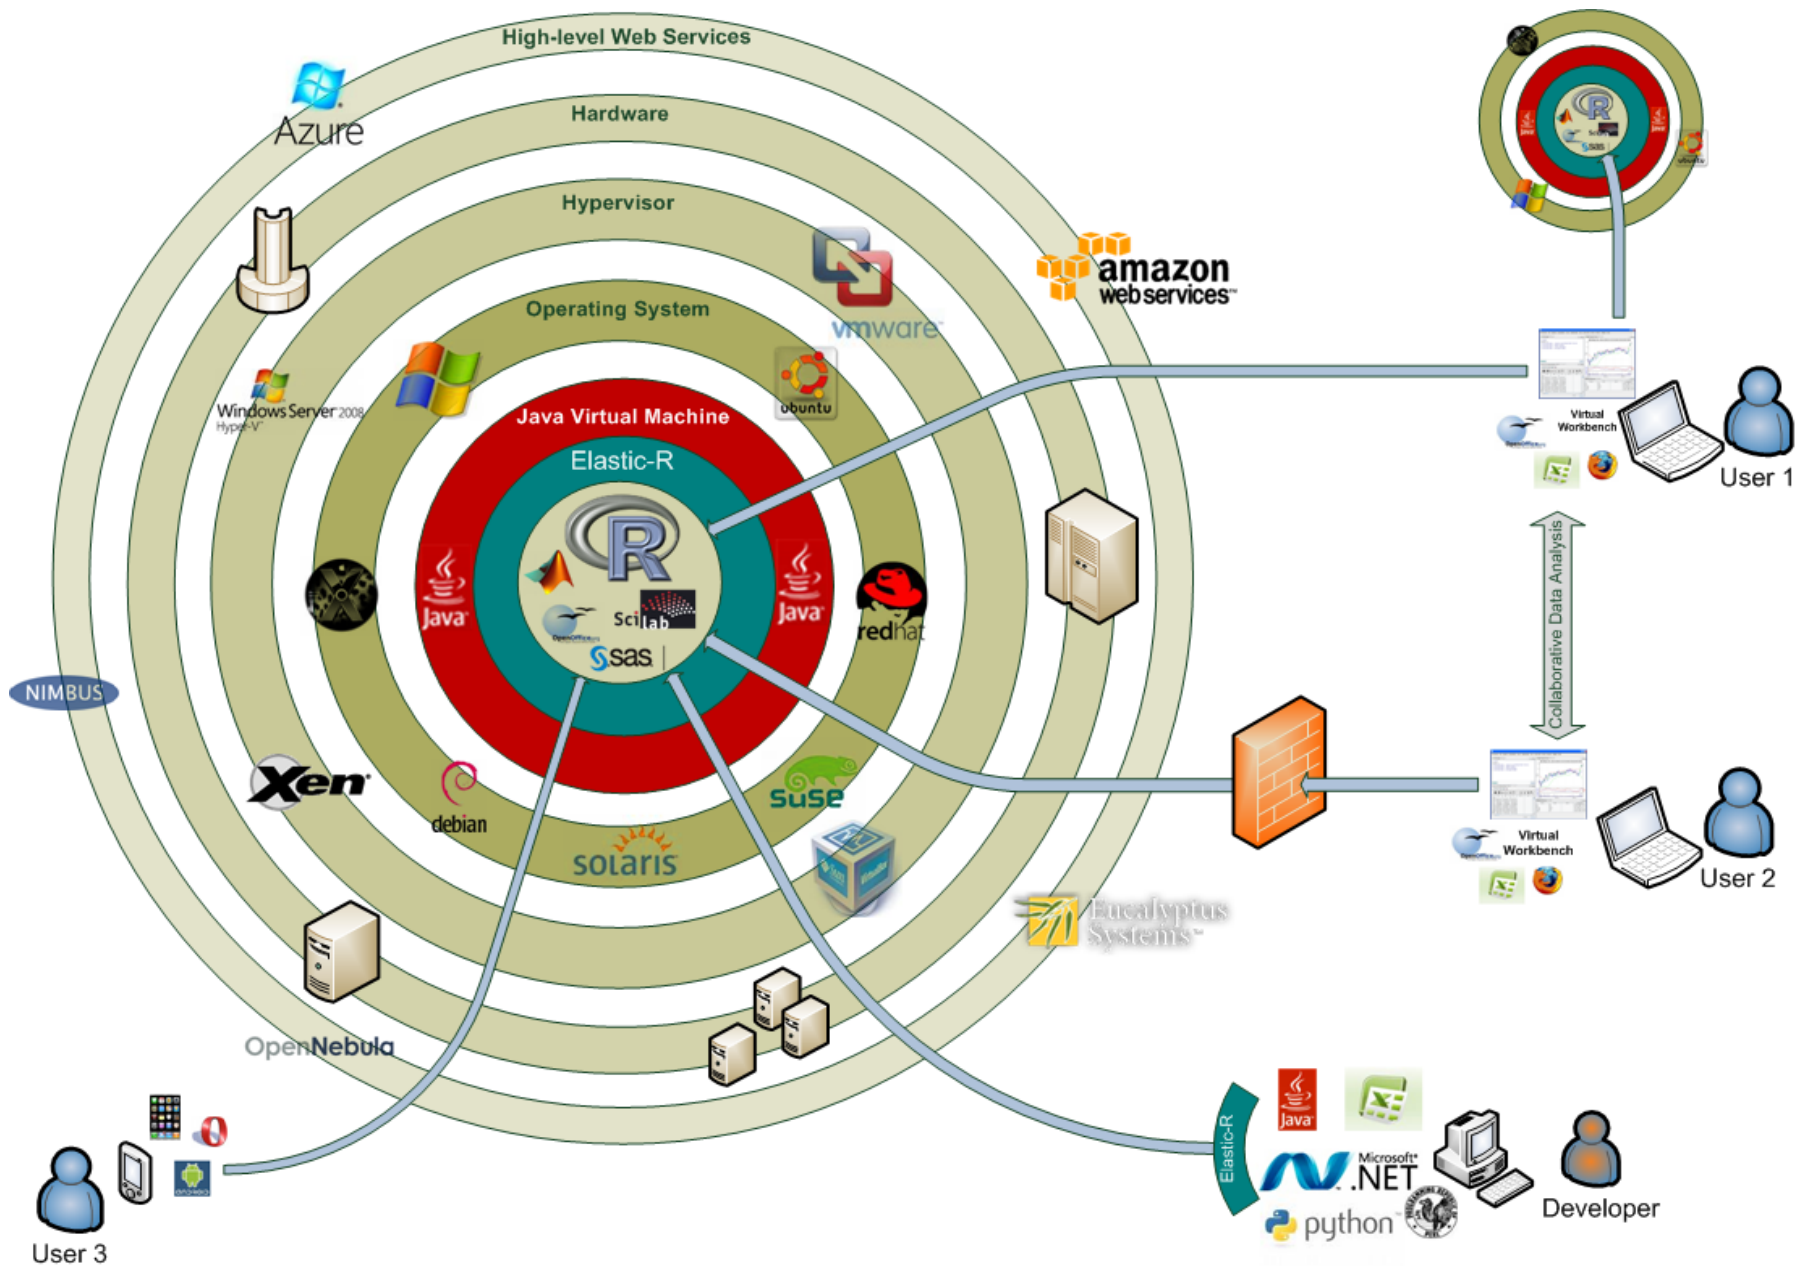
High-level Web Services

Hardware

Hypervisor

Operating System

Java Virtual Machine

Elastic-R

R

Scilab

sas

Java

Java

Azure

Windows Server 2008 Hyper-V

vmware

ubuntu

amazon web services

redhat

NIMBUS

Xen

debian

suse

solaris

Eucalyptus Systems

OpenNebula

Virtual Workbench

User 1

Collaborative Data Analysis

Virtual Workbench

User 2

User 3

Elastic-R

Java

Microsoft .NET

python

Developer